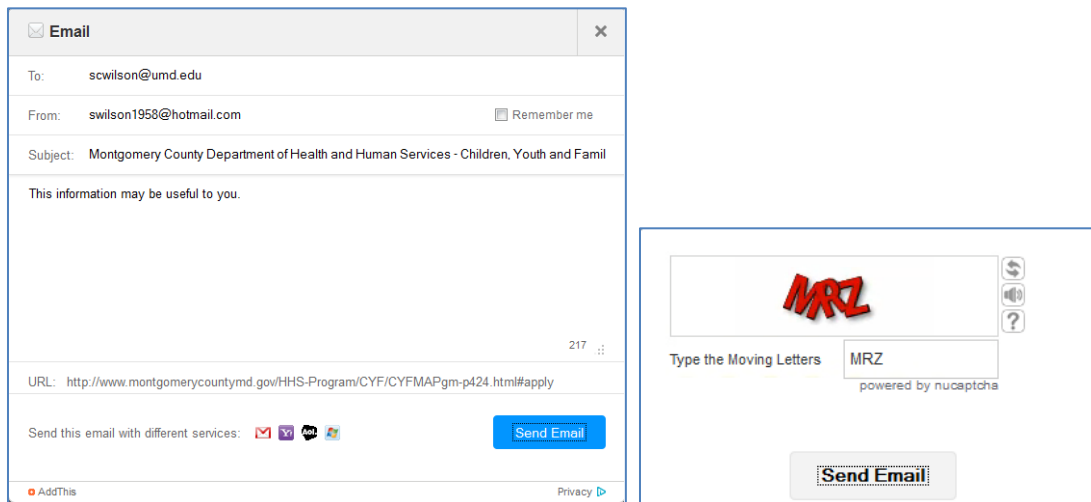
Email

To: scwilson@umd.edu

From: swilson1958@hotmail.com

Remember me

Subject: Montgomery County Department of Health and Human Services - Children, Youth and Famil

This information may be useful to you.

217

URL: http://www.montgomerycountymd.gov/HHS-Program/CYF/CYFMAPgm-p424.html#apply

Send this email with different services:

Send Email

AddThis

Privacy

MRZ

Type the Moving Letters MRZ

powered by nucaptcha

Send Email